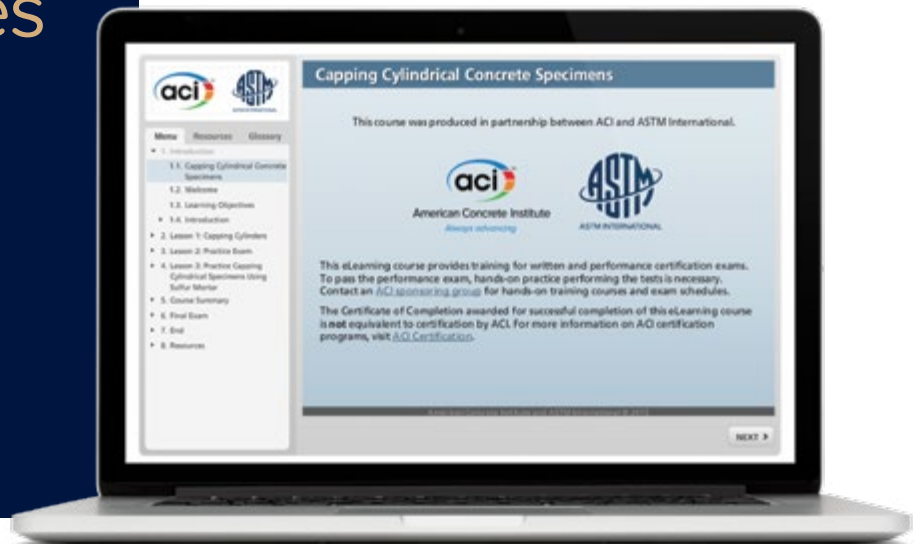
es

aci ASTM

Menu Resources Glossary

1. Introduction
1.1. Capping Cylindrical Concrete Specimens
1.2. Welcome
1.3. Learning Objectives
1.4. Introduction
2. Lesson 1: Capping Cylinders
3. Lesson 2: Practice Exam
4. Lesson 3: Practice Capping Cylindrical Specimens Using Sulfur Mortar
5. Course Summary
6. Final Exam
7. End
8. Resources

Capping Cylindrical Concrete Specimens

This course was produced in partnership between ACI and ASTM International.

aci
American Concrete Institute
Always advancing

ASTM
ASTM INTERNATIONAL

This eLearning course provides training for written and performance certification exams. To pass the performance exam, hands-on practice performing the tests is necessary. Contact an ACI sponsoring group for hands-on training courses and exam schedules.

The Certificate of Completion awarded for successful completion of this eLearning course is **not** equivalent to certification by ACI. For more information on ACI certification programs, visit ACI Certification.

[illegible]

NEXT ▶